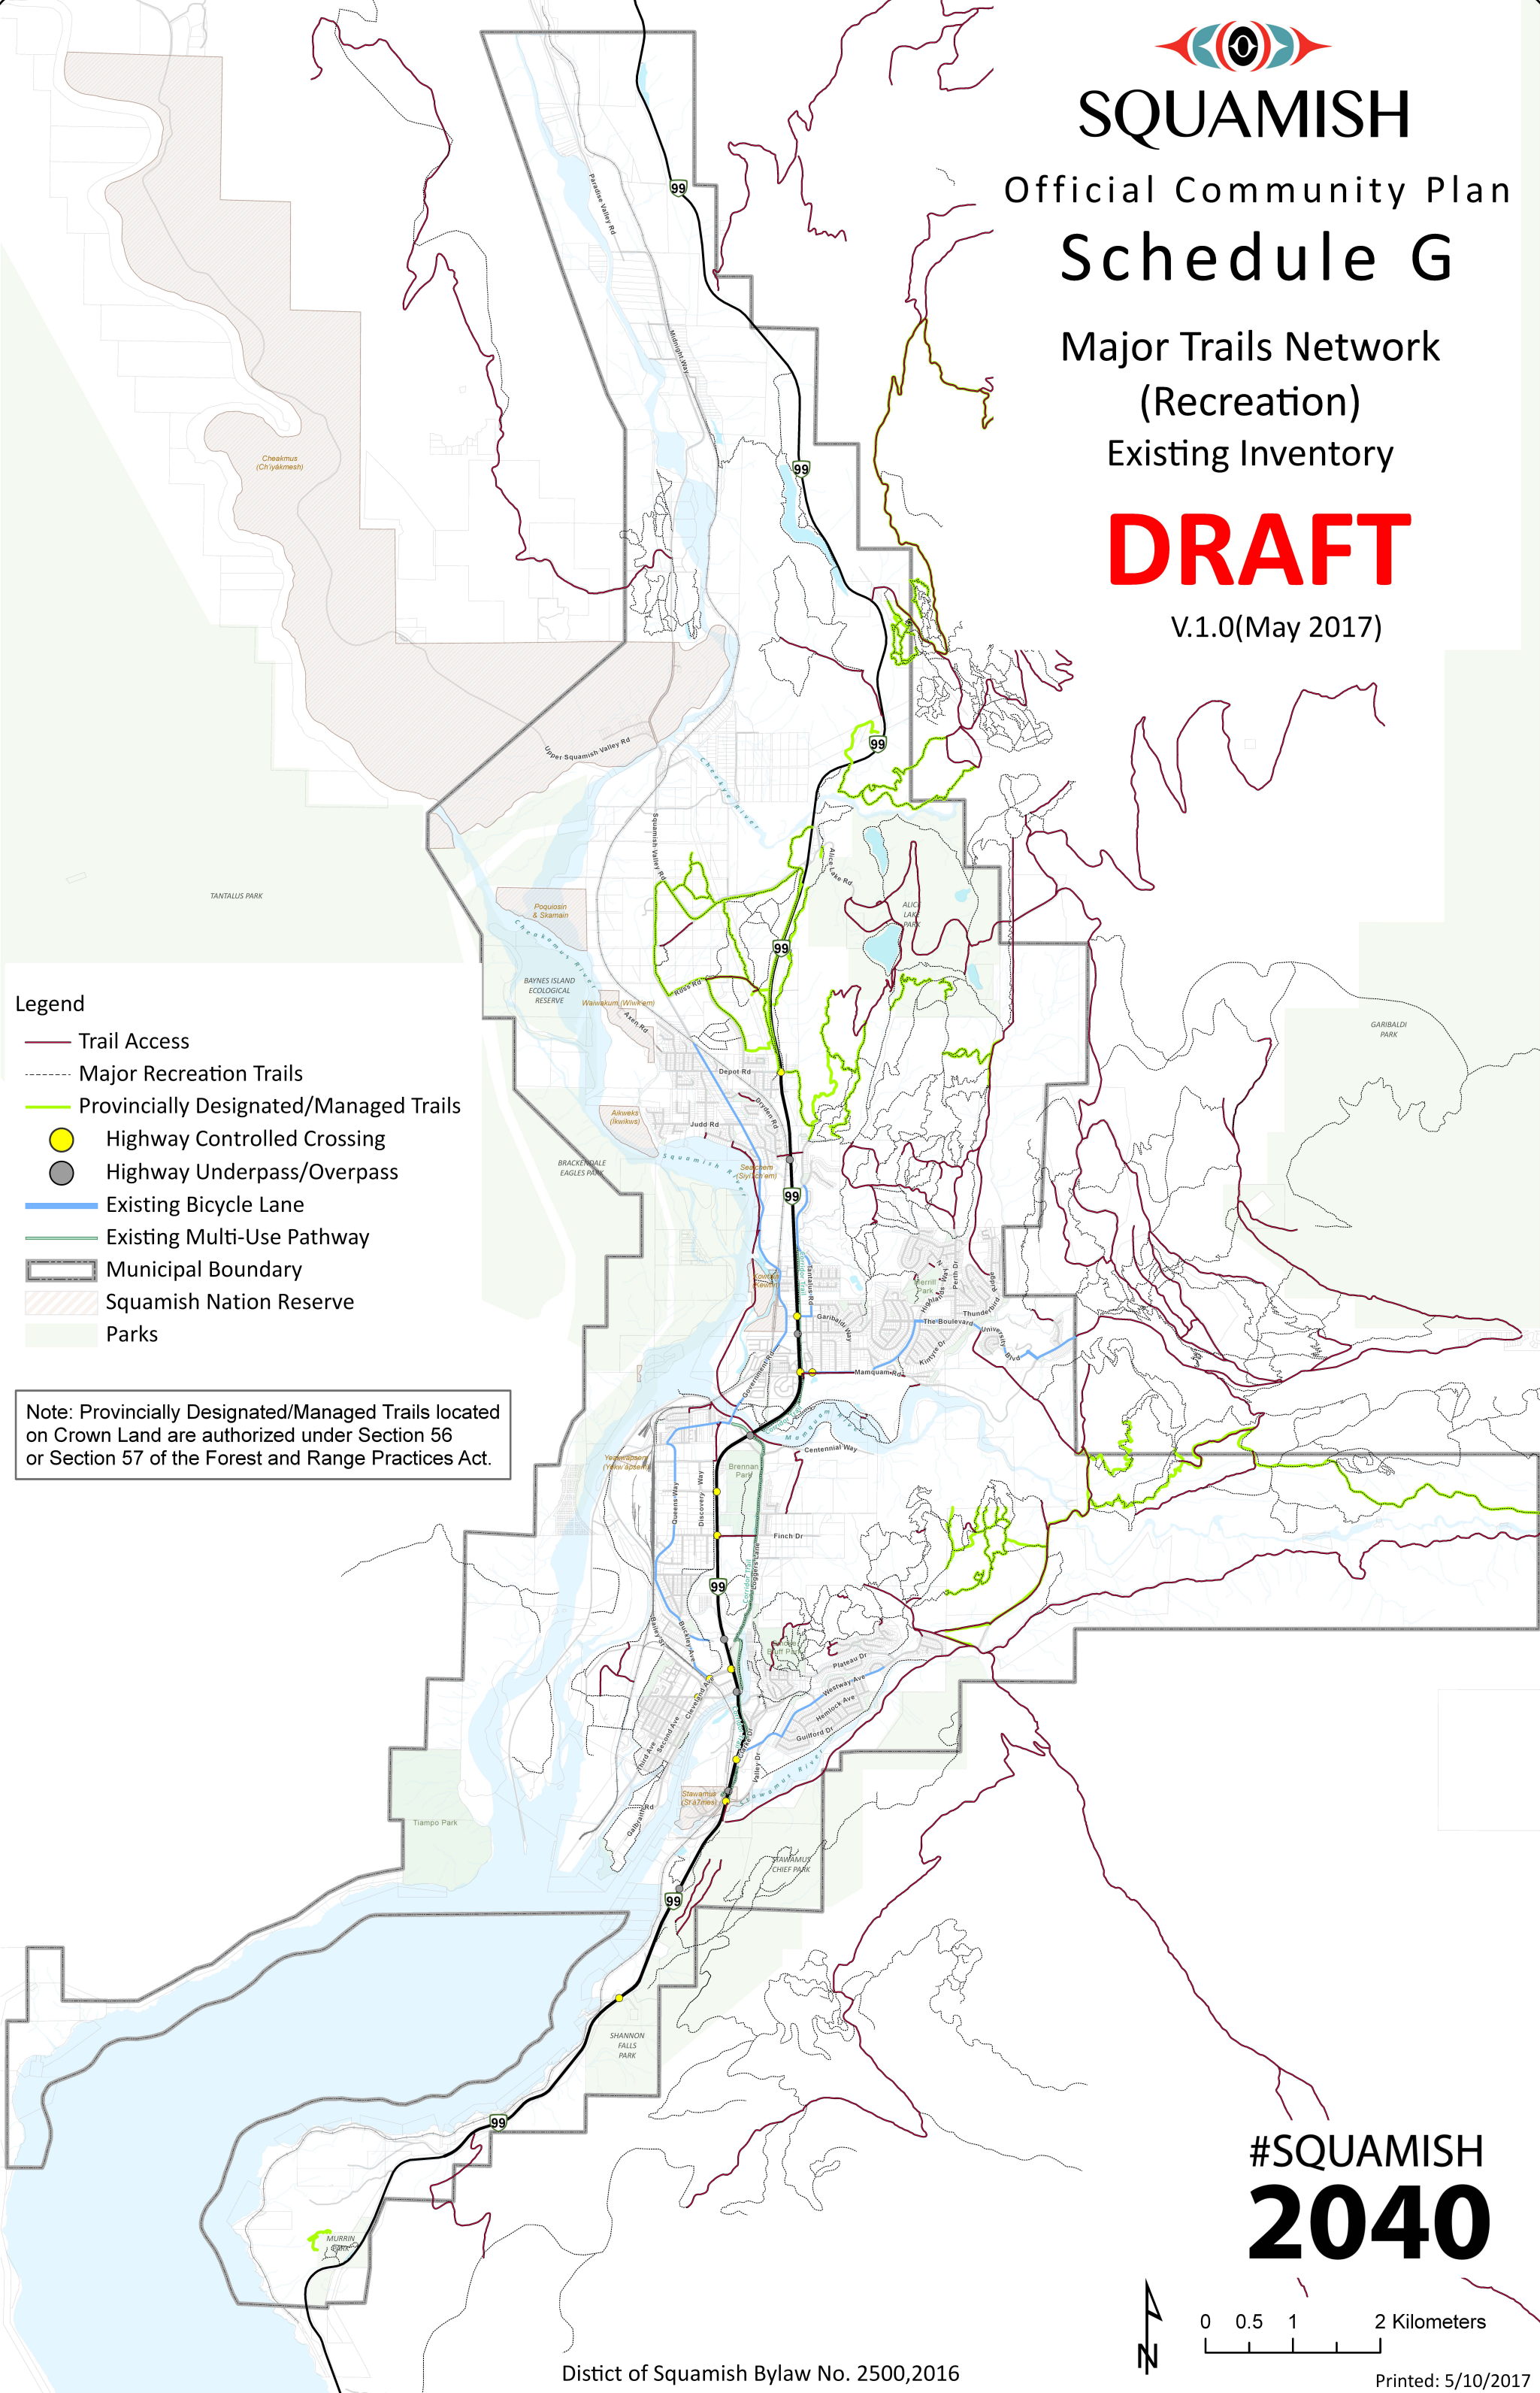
SQUAMISH
Official Community Plan
Schedule G
Major Trails Network (Recreation)
Existing Inventory
DRAFT
V.1.0(May 2017)

Legend
Trail Access
Major Recreation Trails
Provincially Designated/Managed Trails
Highway Controlled Crossing
Highway Underpass/Overpass
Existing Bicycle Lane
Existing Multi-Use Pathway
Municipal Boundary
Squamish Nation Reserve
Parks

Note: Provincially Designated/Managed Trails located on Crown Land are authorized under Section 56 or Section 57 of the Forest and Range Practices Act.

99
Paradise Valley Rd
Midnight Way
Cheakmus (Ch'iyákmesh)
Upper Squamish Valley Rd
Squamish Valley Rd
Cheekye River
Alice Lake Rd
ALICE LAKE PARK
TANTALUS PARK
Poquiosin & Skamain
Cheakamus River
BAYNES ISLAND ECOLOGICAL RESERVE
Waiwakum (Wiwk'em)
Axen Rd
Depot Rd
Judd Rd
Dryden Rd
Aikweks (Ikwikws)
Squamish River
Seaichem (Siyi'ch'em)
BRACKENDALE EAGLES PARK
GARIBALDI PARK
Garibaldi Way
Thunderbird
The Boulevard
University Blvd
Perth Dr
Kintyre Dr
Mamquam Rd
Government Rd
Centennial Way
Mamquam
Brennan Park
Yekwaupsem (Yekw'apsem)
Queens Way
Discovery Way
Finch Dr
Loggers Lane
Buckley Ave
Cleveland Ave
Second Ave
Third Ave
Plateau Dr
Westway Ave
Hemlock Ave
Guilford Dr
Valley Dr
Galbraith Rd
Stawamus (Ch'iyakmesh)
Stawamus River
STAWAMUS CHIEF PARK
Tiampo Park
SHANNON FALLS PARK
MURRIN PARK

#SQUAMISH
2040
0 0.5 1 2 Kilometers
N
Distict of Squamish Bylaw No. 2500,2016
Printed: 5/10/2017